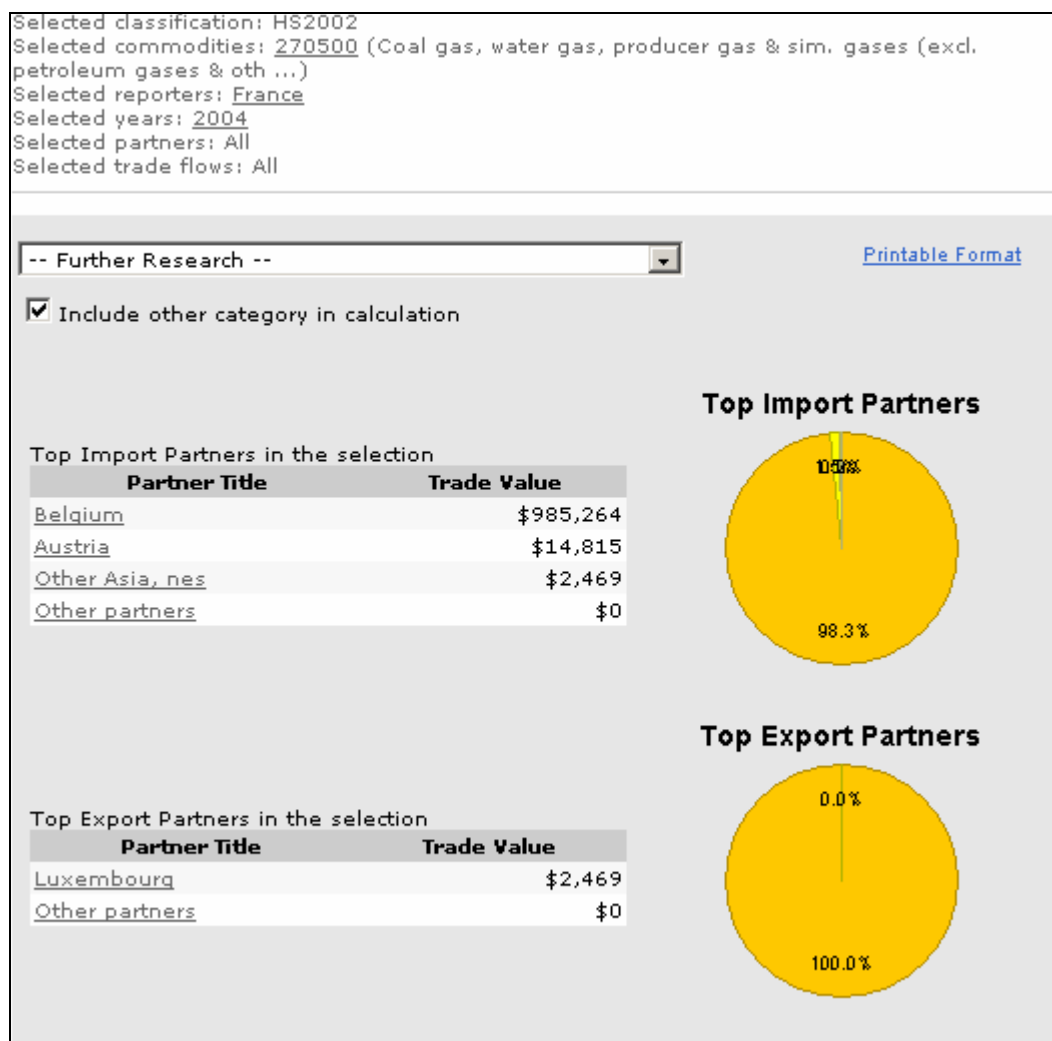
Selected classification: HS2002
Selected commodities: 270500 (Coal gas, water gas, producer gas & sim. gases (excl. petroleum gases & oth ...)
Selected reporters: France
Selected years: 2004
Selected partners: All
Selected trade flows: All

-- Further Research --

Printable Format

Include other category in calculation

Top Import Partners

Top Import Partners in the selection

| Partner Title | Trade Value |
|---|---|
| Belgium | \$985,264 |
| Austria | \$14,815 |
| Other Asia, nes | \$2,469 |
| Other partners | \$0 |

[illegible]

98.3%

Top Export Partners

Top Export Partners in the selection

| Partner Title | Trade Value |
|---|---|
| Luxembourg | \$2,469 |
| Other partners | \$0 |

0.0%

100.0%